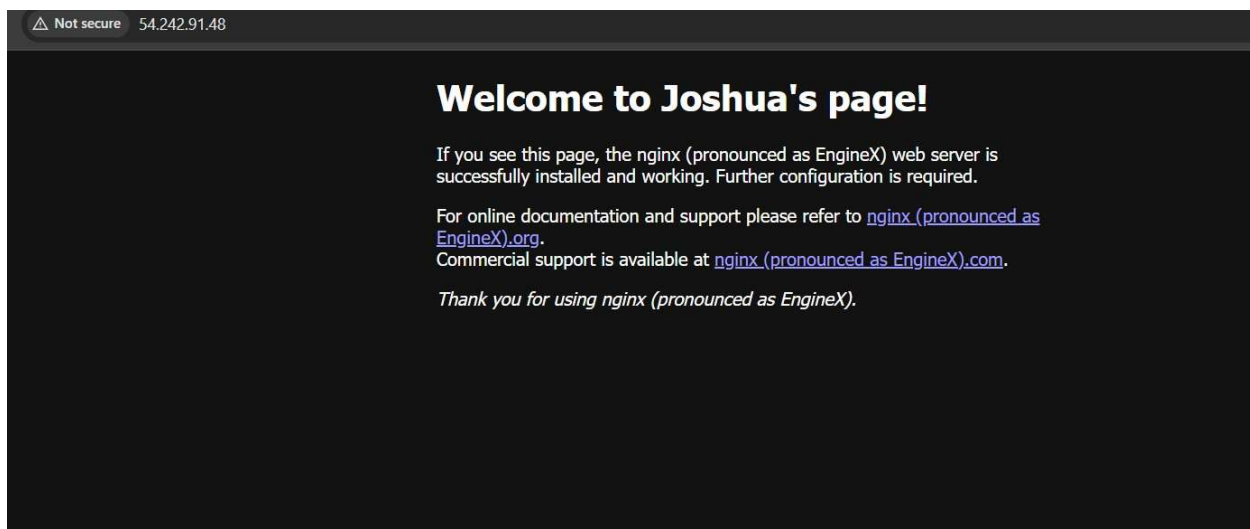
Not secure 54.242.91.48

Welcome to Joshua's page!

If you see this page, the nginx (pronounced as EngineX) web server is successfully installed and working. Further configuration is required.

For online documentation and support please refer to nginx (pronounced as EngineX).org.
Commercial support is available at nginx (pronounced as EngineX).com.

Thank you for using nginx (pronounced as EngineX).